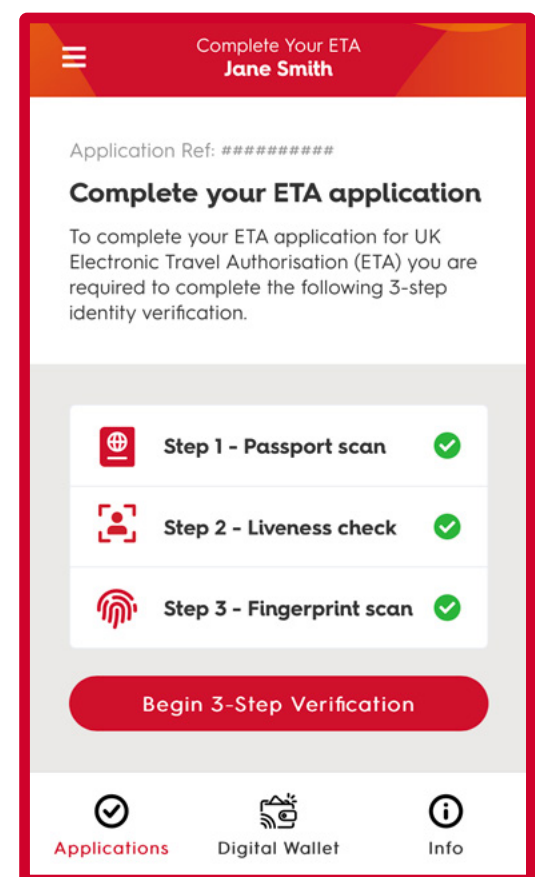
Complete Your ETA
Jane Smith

Application Ref: ##########

Complete your ETA application

To complete your ETA application for UK Electronic Travel Authorisation (ETA) you are required to complete the following 3-step identity verification.

Step 1 - Passport scan

Step 2 - Liveness check

Step 3 - Fingerprint scan

Begin 3-Step Verification

Applications
Digital Wallet
Info